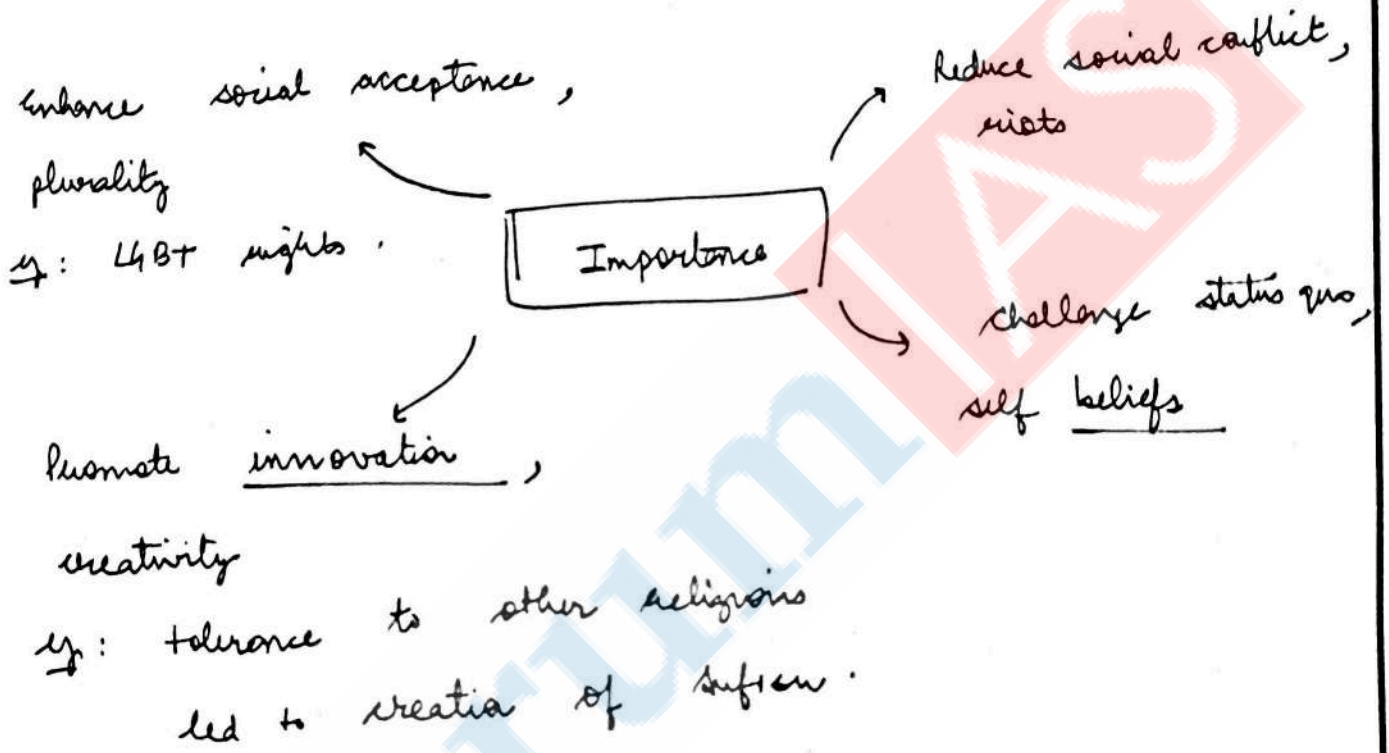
Enhance social acceptance, plurality
eg: LGBT rights.

Reduce social conflict, riots

Importance

challenge status quo, self beliefs

Promote innovation, creativity
eg: tolerance to other religions led to creation of Sufism.

IAS